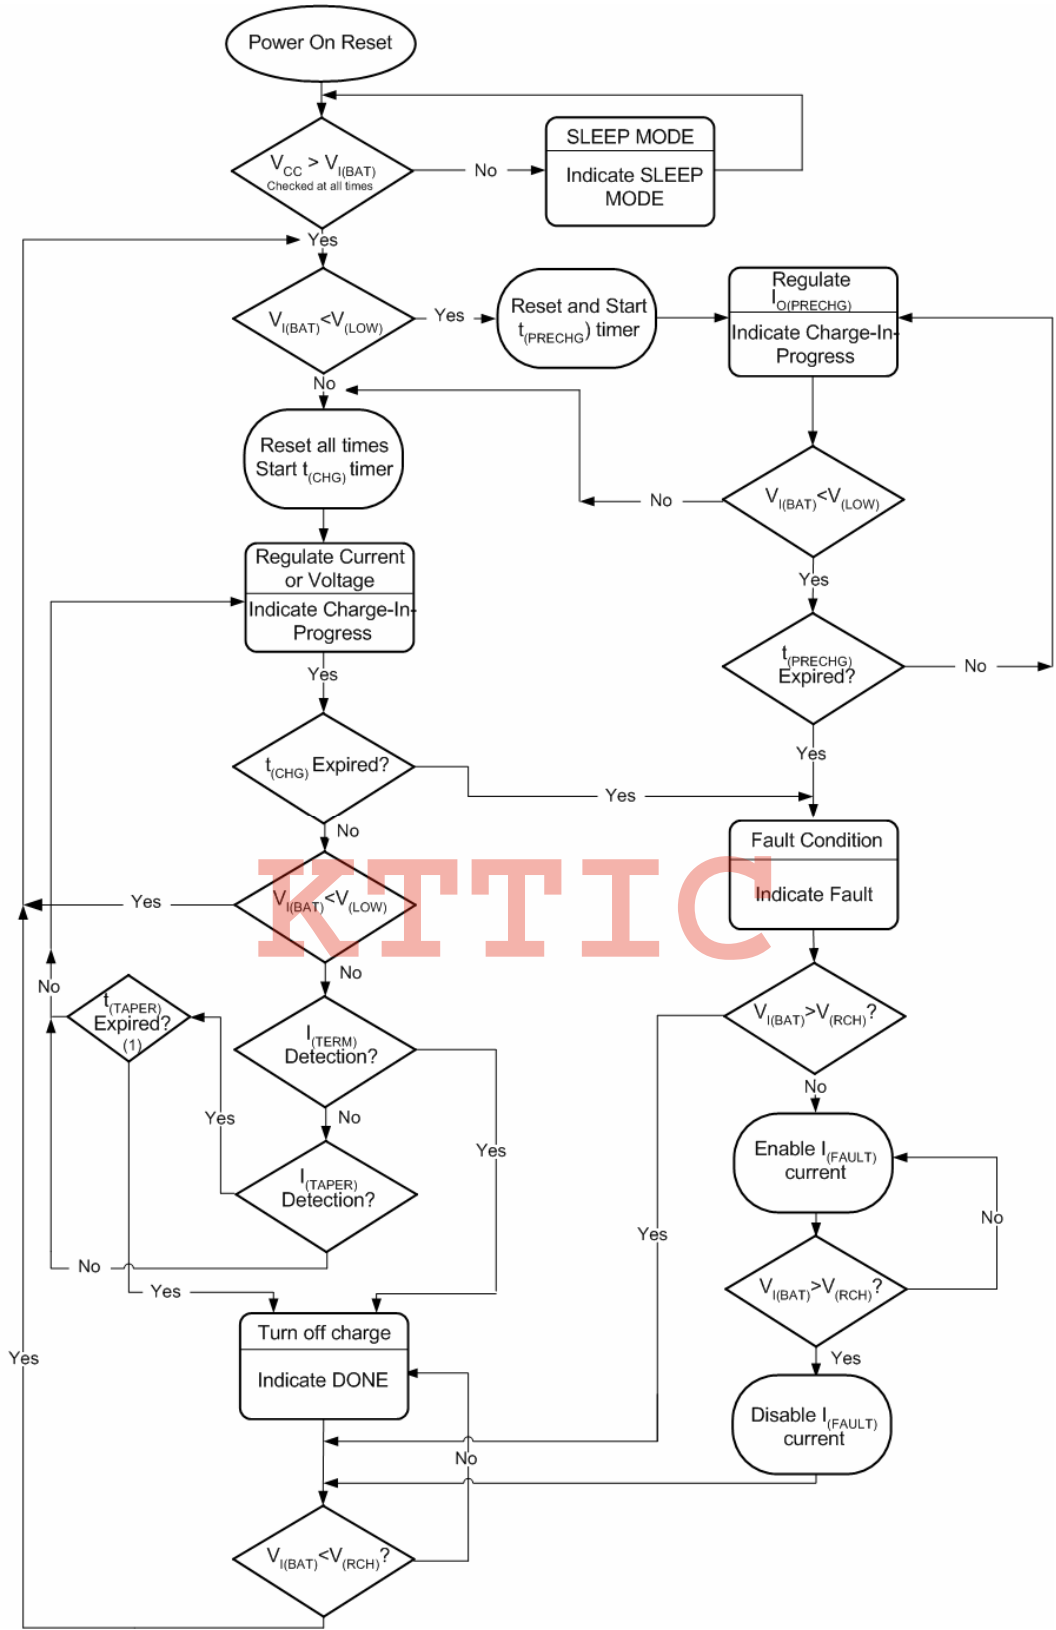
Power On Reset

$V_{CC} > V_{I(BAT)}$
Checked at all times

No

SLEEP MODE

Indicate SLEEP MODE

Yes

$V_{I(BAT)} < V_{(LOW)}$

Yes

Reset and Start $t_{(PRECHG)}$ timer

Regulate $I_{O(PRECHG)}$

Indicate Charge-In-Progress

No

Reset all times Start $t_{(CHG)}$ timer

No

$V_{I(BAT)} < V_{(LOW)}$

Regulate Current or Voltage

Indicate Charge-In-Progress

Yes

$t_{(PRECHG)}$ Expired?

No

Yes

Yes

$t_{(CHG)}$ Expired?

Yes

Fault Condition

Indicate Fault

No

Yes

$V_{I(BAT)} < V_{(LOW)}$

KTTIC

No

No

$V_{I(BAT)} > V_{(RCH)}$?

$t_{(TAPER)}$ Expired? (1)

$I_{(TERM)}$ Detection?

No

No

Enable $I_{(FAULT)}$ current

Yes

No

Yes

Yes

$I_{(TAPER)}$ Detection?

$V_{I(BAT)} > V_{(RCH)}$?

No

Yes

Yes

Turn off charge

Indicate DONE

Yes

Disable $I_{(FAULT)}$ current

No

$V_{I(BAT)} < V_{(RCH)}$?